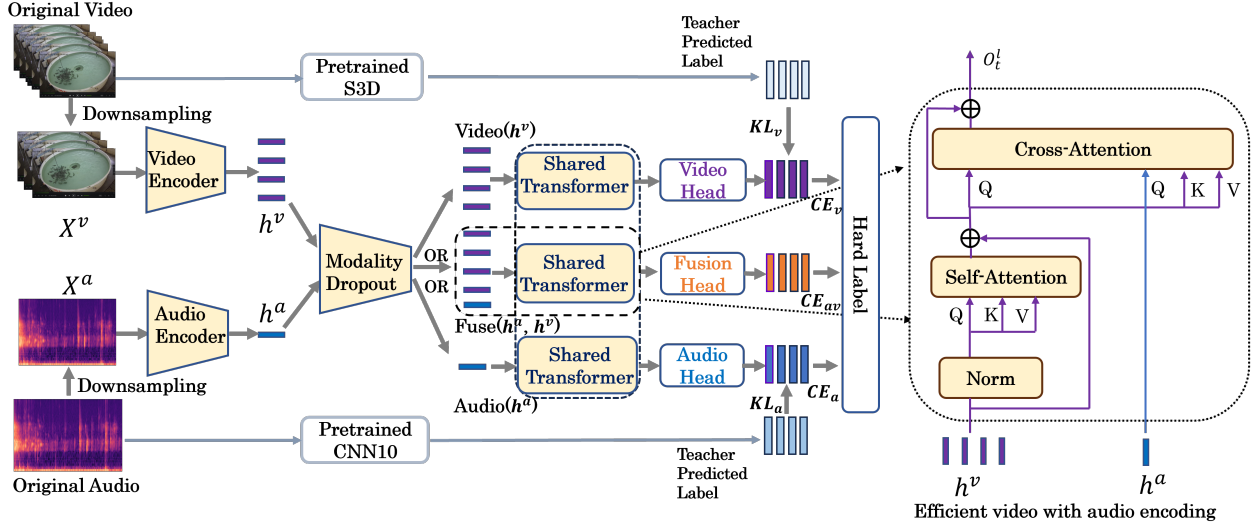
Original Video

Downsampling

Pretrained S3D

Teacher Predicted Label

$O_t^l$

Video Encoder

$X^v$

$h^v$

Video($h^v$)

Shared Transformer

Video Head

$KL_v$

$CE_v$

Cross-Attention

Q

Q

K

V

Modality Dropout

OR

OR

Shared Transformer

Fusion Head

$CE_{av}$

Hard Label

Self-Attention

Q

K

V

$X^a$

Audio Encoder

$h^a$

Fuse($h^a$, $h^v$)

Shared Transformer

Audio Head

$CE_a$

$KL_a$

Norm

Downsampling

Audio($h^a$)

Pretrained CNN10

Teacher Predicted Label

Original Audio

$h^v$

$h^a$

Efficient video with audio encoding